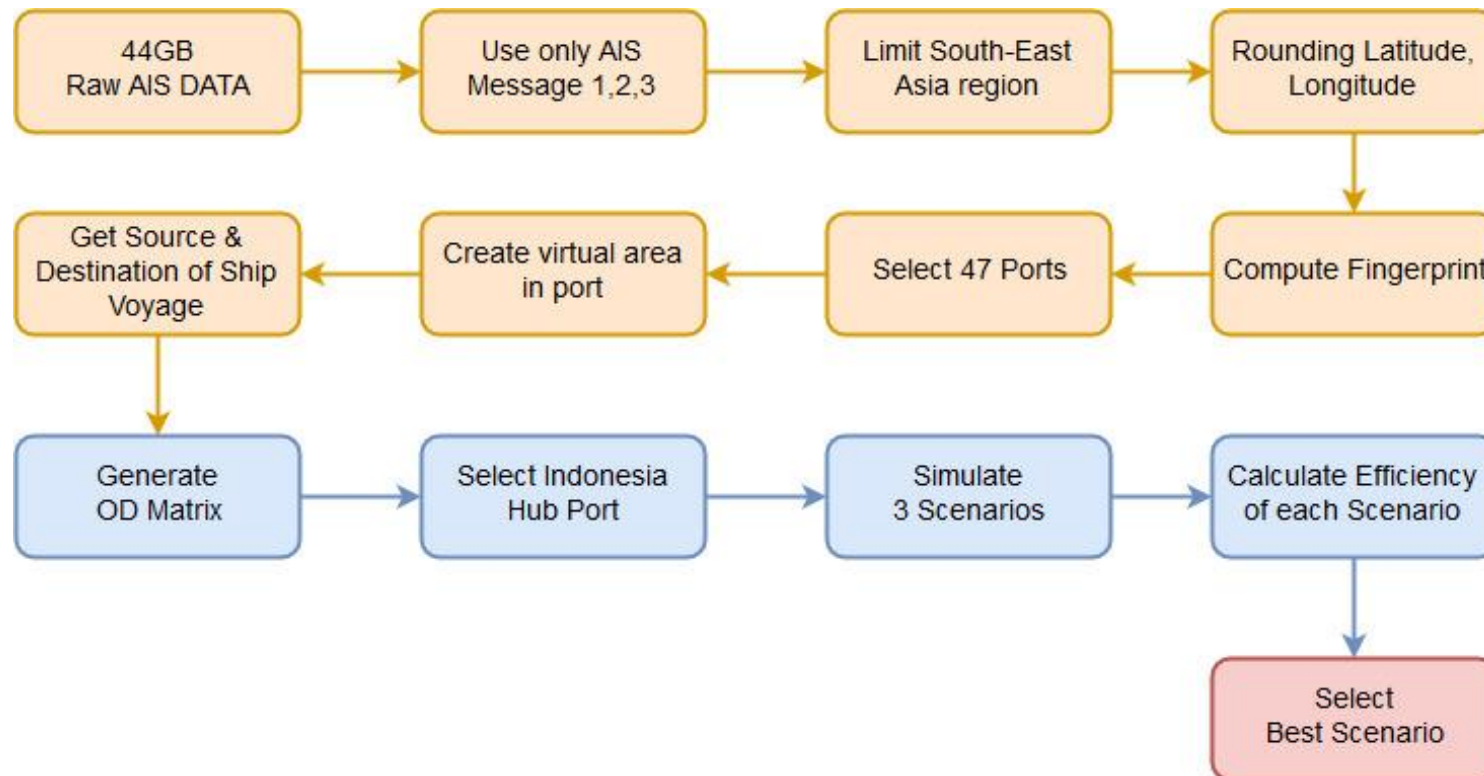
44GB
Raw AIS DATA

Use only AIS
Message 1,2,3

Limit South-East
Asia region

Rounding Latitude,
Longitude

Compute Fingerprint

Select 47 Ports

Create virtual area
in port

Get Source &
Destination of Ship
Voyage

Generate
OD Matrix

Select Indonesia
Hub Port

Simulate
3 Scenarios

Calculate Efficiency
of each Scenario

Select
Best Scenario